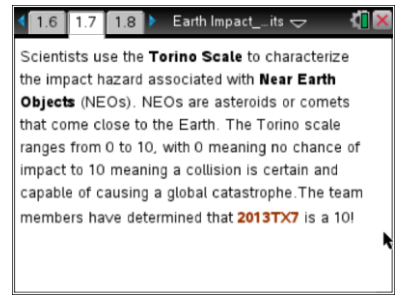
1.6 1.7 1.8 Earth Impact_...its

Scientists use the **Torino Scale** to characterize the impact hazard associated with **Near Earth Objects** (NEOs). NEOs are asteroids or comets that come close to the Earth. The Torino scale ranges from 0 to 10, with 0 meaning no chance of impact to 10 meaning a collision is certain and capable of causing a global catastrophe.The team members have determined that **2013TX7** is a 10!